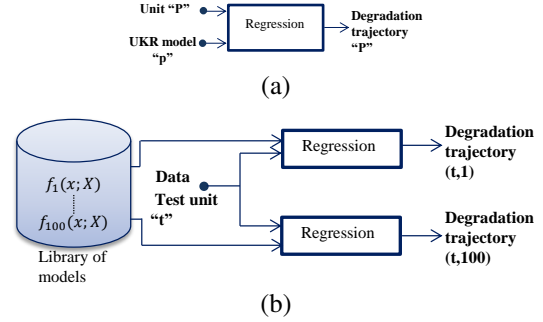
Unit "P"

UKR model "p"

Regression

Degradation trajectory "P"

(a)

$f_1(x;X)$

$f_{100}(x;X)$

Library of models

Data Test unit "t"

Regression

Regression

Degradation trajectory (t,1)

Degradation trajectory (t,100)

(b)